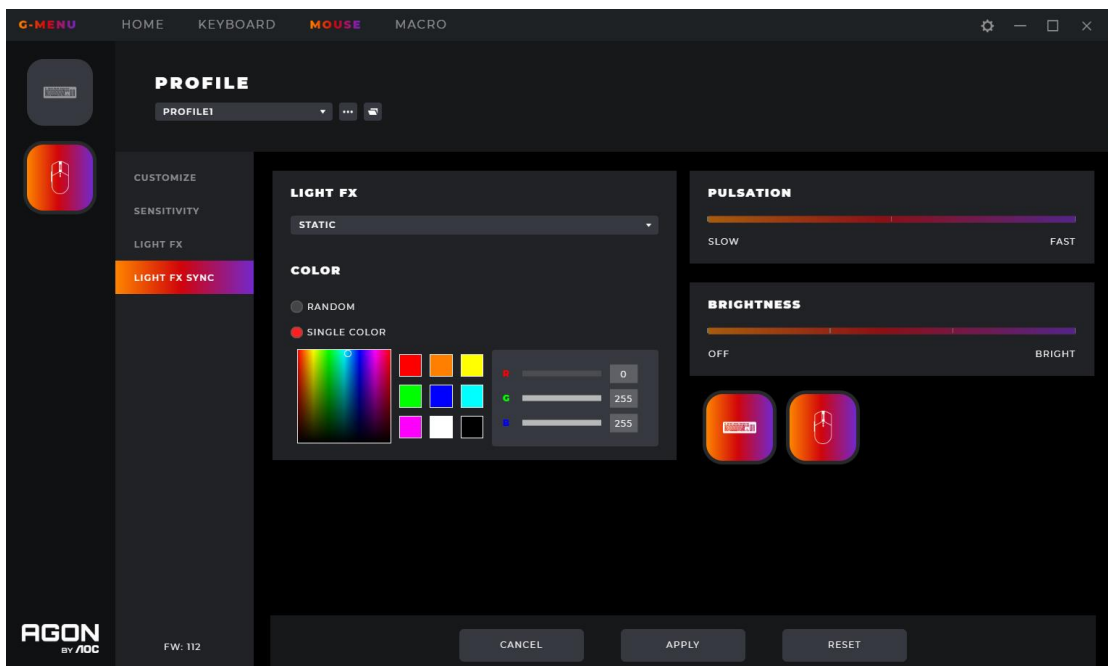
G-MENU HOME KEYBOARD MOUSE MACRO

PROFILE

PROFILE1

CUSTOMIZE
SENSITIVITY
LIGHT FX
LIGHT FX SYNC

LIGHT FX
STATIC

COLOR
RANDOM
SINGLE COLOR

R 0
G 255
B 255

PULSATION
SLOW FAST

BRIGHTNESS
OFF BRIGHT

AGON BY AOC

FW: 112

CANCEL APPLY RESET